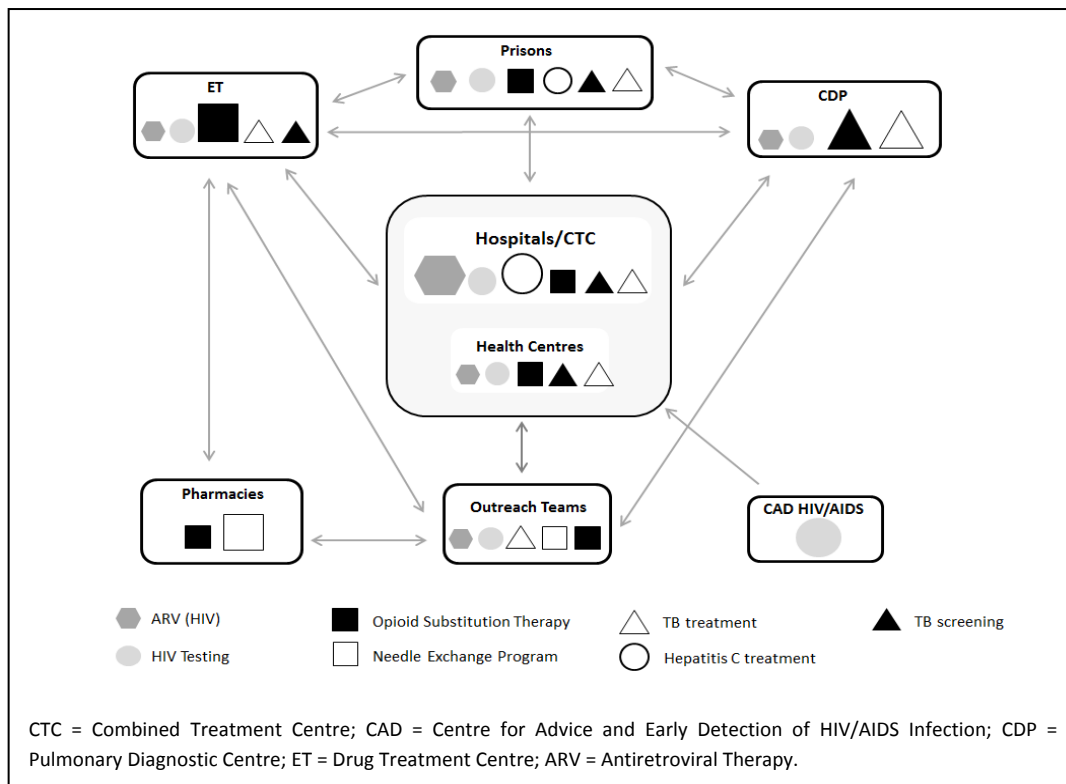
Prisons

ET

CDP

Hospitals/CTC

Health Centres

Pharmacies

Outreach Teams

CAD HIV/AIDS

ARV (HIV)

HIV Testing

Opioid Substitution Therapy

Needle Exchange Program

TB treatment

Hepatitis C treatment

TB screening

CTC = Combined Treatment Centre; CAD = Centre for Advice and Early Detection of HIV/AIDS Infection; CDP = Pulmonary Diagnostic Centre; ET = Drug Treatment Centre; ARV = Antiretroviral Therapy.